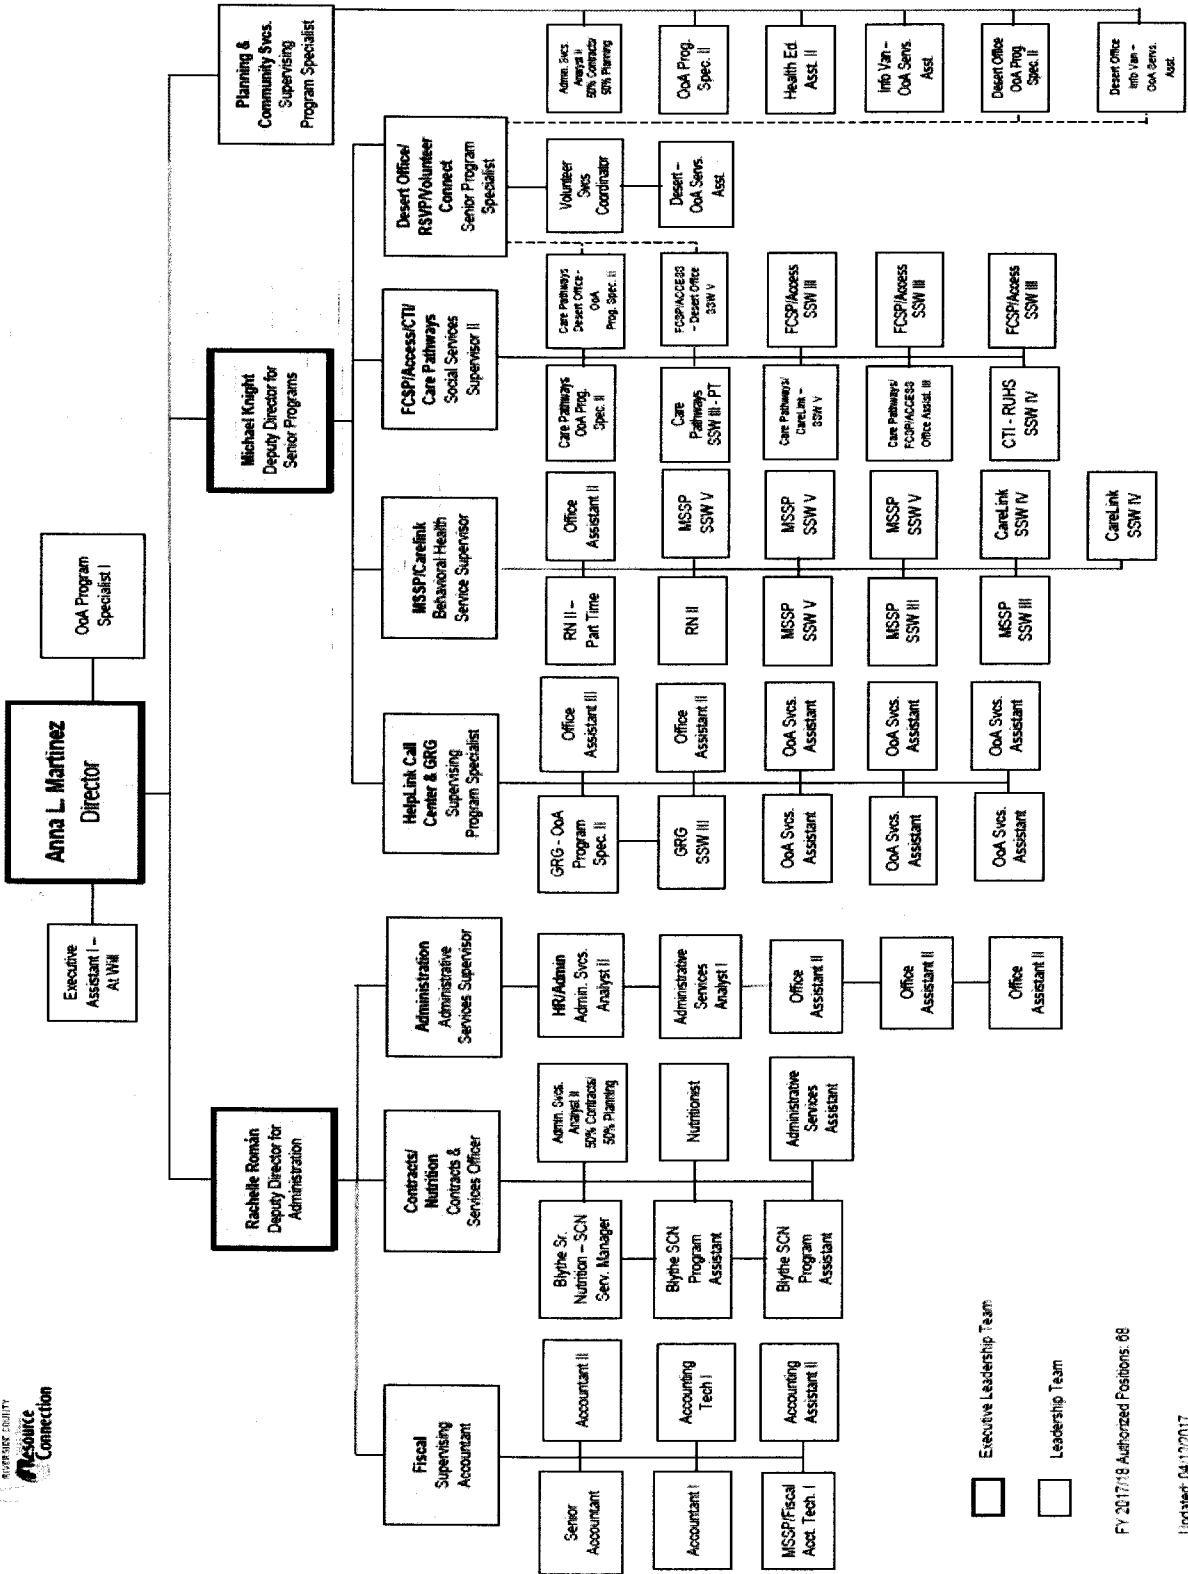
RIVERSIDE COUNTY Resource Connection

Anna L. Martinez Director

Executive Assistant I – At Will

OoA Program Specialist I

Rachelle Roman Deputy Director for Administration

Michael Knight Deputy Director for Senior Programs

Planning & Community Svcs. Supervising Program Specialist

Admin. Svcs. Analyst II 50% Contracts/ 50% Planning

OoA Prog. Spec. II

Health Ed. Asst. II

Info Van - OoA Servs. Asst.

Desert Office OoA Prog. Spec. II

Desert Office Info Van – OoA Servs. Asst.

Desert Office/ RSVP/Volunteer Connect Senior Program Specialist

Volunteer Svcs Coordinator

Desert – OoA Servs. Asst.

FCSP/Access/CTI/ Care Pathways Social Services Supervisor II

Care Pathways Desert Office - OoA Prog. Spec. II

FCSP/ACCESS - Desert Office SSW V

FCSP/Access SSW III

FCSP/Access SSW III

FCSP/Access SSW III

Care Pathways OoA Prog. Spec. II

Care Pathways SSW III - PT

Care Pathways/ CareLink - SSW V

Care Pathways/ FCSP/ACCESS Office Asst. III

CTI - RUHS SSW IV

MSSP/Carelink Behavioral Health Service Supervisor

Office Assistant II

MSSP SSW V

MSSP SSW V

MSSP SSW V

CareLink SSW IV

CareLink SSW IV

RN II – Part Time

RN II

MSSP SSW V

MSSP SSW III

MSSP SSW III

HelpLink Call Center & GRG Supervising Program Specialist

Office Assistant III

Office Assistant II

OoA Svcs. Assistant

OoA Svcs. Assistant

OoA Svcs. Assistant

GRG - OoA Program Spec. II

GRG SSW III

OoA Svcs. Assistant

OoA Svcs. Assistant

OoA Svcs. Assistant

Administration Administrative Services Supervisor

HR/Admin Admin. Svcs. Analyst II

Administrative Services Analyst I

Office Assistant II

Office Assistant II

Office Assistant II

Contracts/ Nutrition Contracts & Services Officer

Admin. Svcs. Analyst II 50% Contracts/ 50% Planning

Nutritionist

Administrative Services Assistant

Blythe Sr. Nutrition – SCN Serv. Manager

Blythe SCN Program Assistant

Blythe SCN Program Assistant

Fiscal Supervising Accountant

Accountant II

Accounting Tech I

Accounting Assistant II

Senior Accountant

Accountant I

MSSP/Fiscal Acct. Tech. I

Executive Leadership Team

Leadership Team

FY 2017/18 Authorized Positions: 68

Updated: 04/12/2017